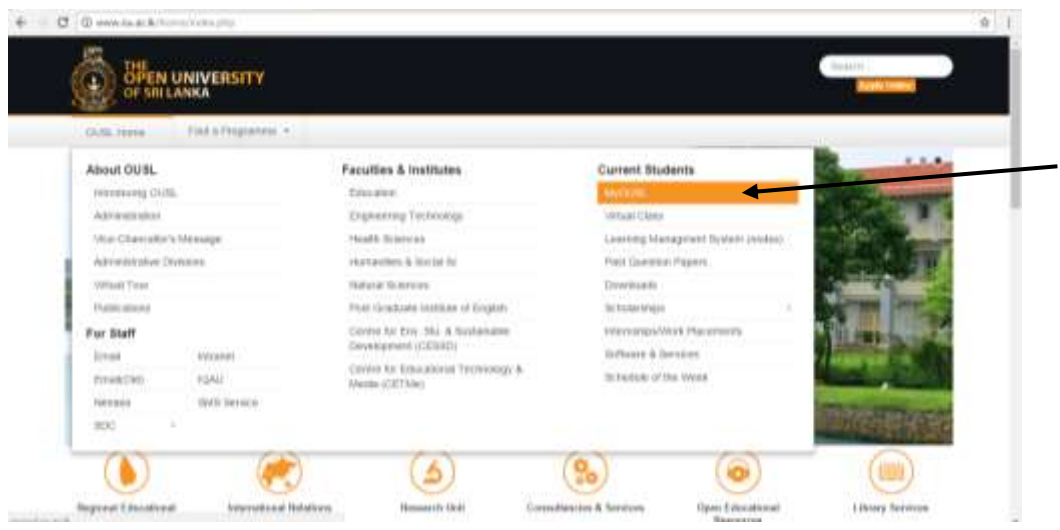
www.ou.ac.lk/home/index.php

THE OPEN UNIVERSITY OF SRI LANKA

Search

Apply Online

OUSL Home

Find a Programme

About OUSL

Introducing OUSL

Administration

Vice-Chancellor's Message

Administrative Divisions

Virtual Tour

Publications

For Staff

Email

Intranet

Email(Old)

IQAU

Nenasa

SMS Service

SDC

Faculties & Institutes

Education

Engineering Technology

Health Sciences

Humanities & Social Sc

Natural Sciences

Post Graduate Institute of English

Centre for Env. Stu. & Sustainable Development (CESSD)

Centre for Educational Technology & Media (CETMe)

Current Students

MyOUSL

Virtual Class

Learning Management System (moodle)

Past Question Papers

Downloads

Scholarships

Internships/Work Placements

Software & Services

Schedule of the Week

Regional Educational

International Relations

Research Unit

Consultancies & Services

Open Educational Resources

Library Services